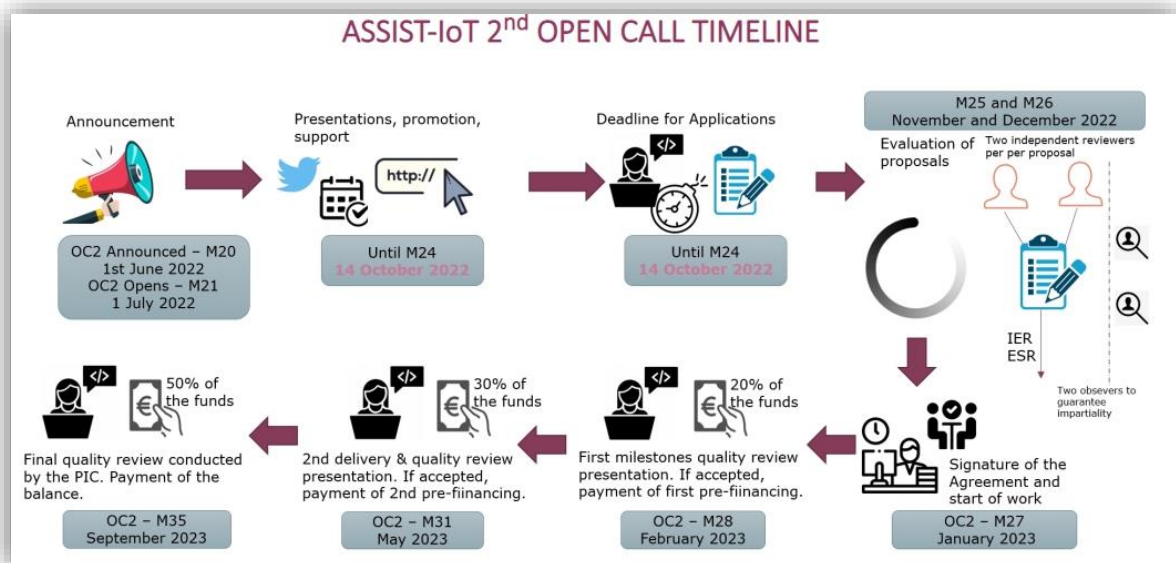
ASSIST-IoT 2$^{nd}$ OPEN CALL TIMELINE

Announcement

OC2 Announced – M20
1st June 2022
OC2 Opens – M21
1 July 2022

Presentations, promotion, support

http://

Until M24
14 October 2022

Deadline for Applications

</>

Until M24
14 October 2022

M25 and M26
November and December 2022

Evaluation of proposals

Two independent reviewers per per proposal

IER
ESR

Two observers to guarantee impartiality

Signature of the Agreement and start of work

OC2 – M27
January 2023

</>

20% of the funds

First milestones quality review presentation. If accepted, payment of first pre-fiinancing.

OC2 – M28
February 2023

</>

30% of the funds

2nd delivery & quality review presentation. If accepted, payment of 2nd pre-fiinancing.

OC2 – M31
May 2023

</>

50% of the funds

Final quality review conducted by the PIC. Payment of the balance.

OC2 – M35
September 2023